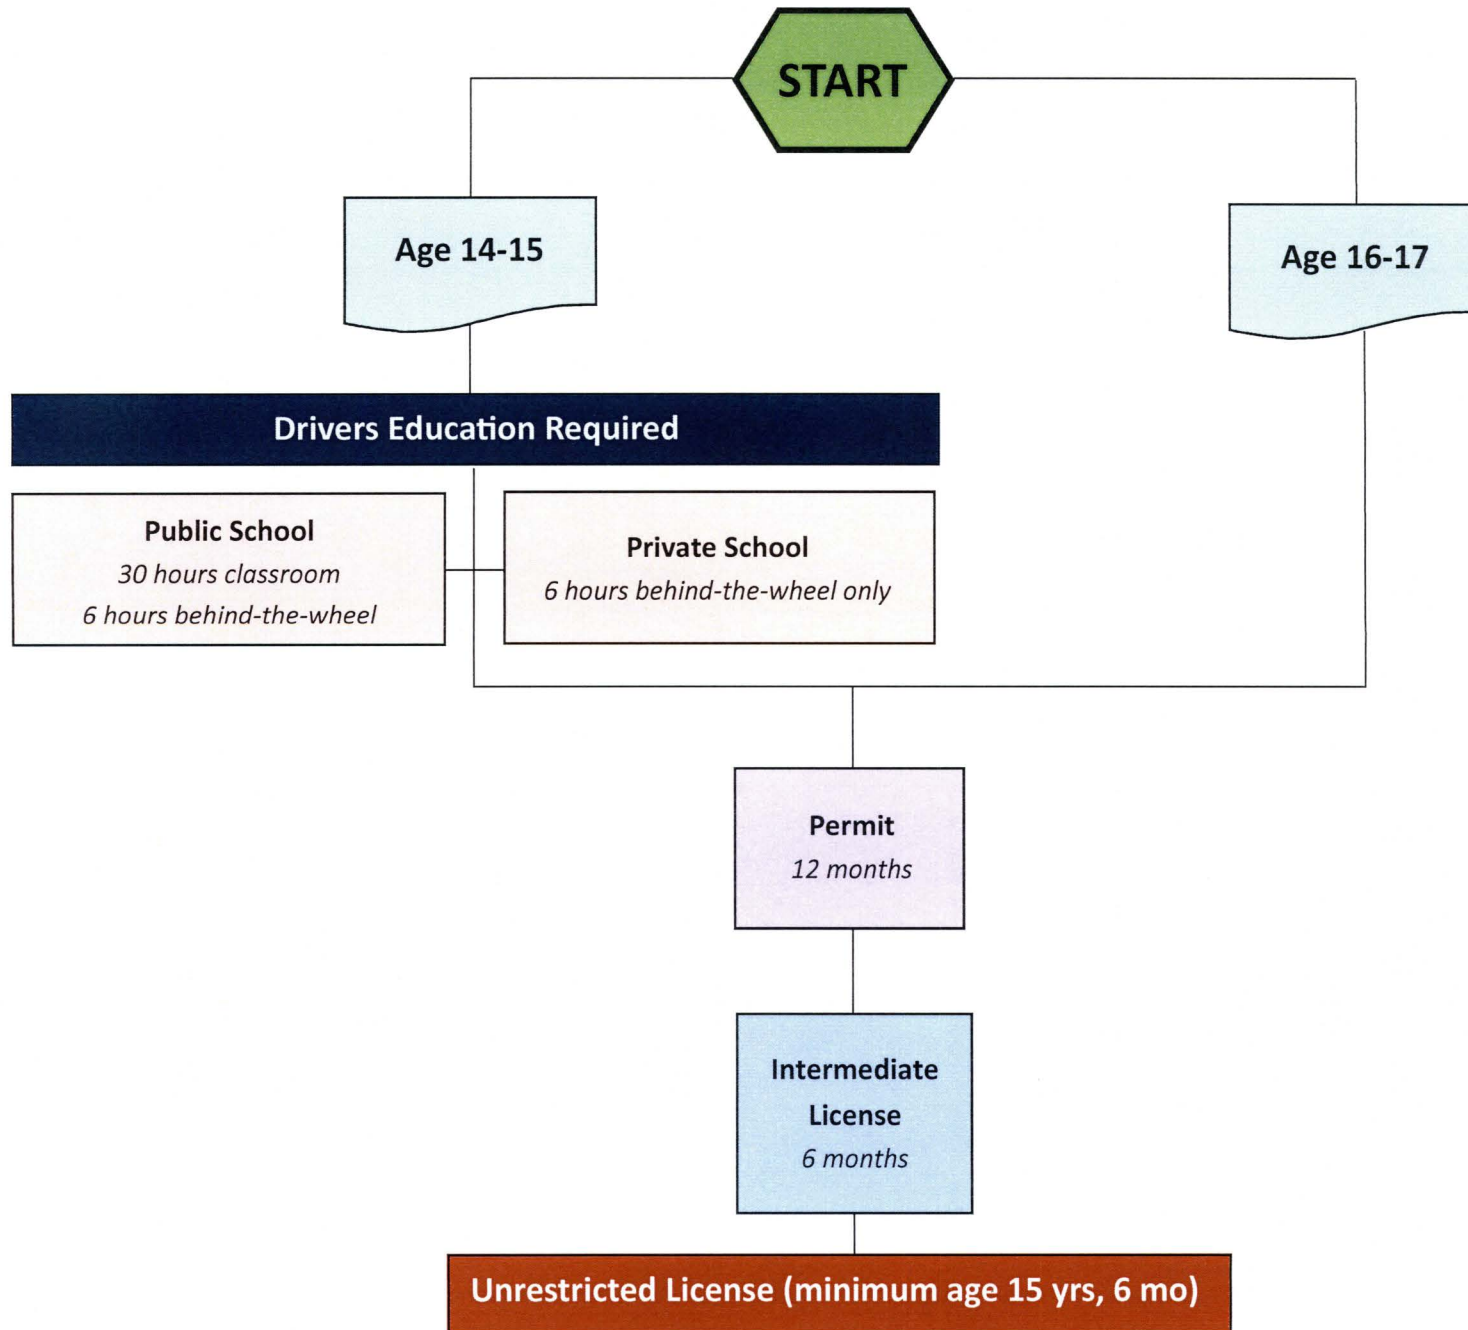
START

Age 14-15

Age 16-17

Drivers Education Required

Public School
30 hours classroom
6 hours behind-the-wheel

Private School
6 hours behind-the-wheel only

Permit
12 months

Intermediate License
6 months

Unrestricted License (minimum age 15 yrs, 6 mo)